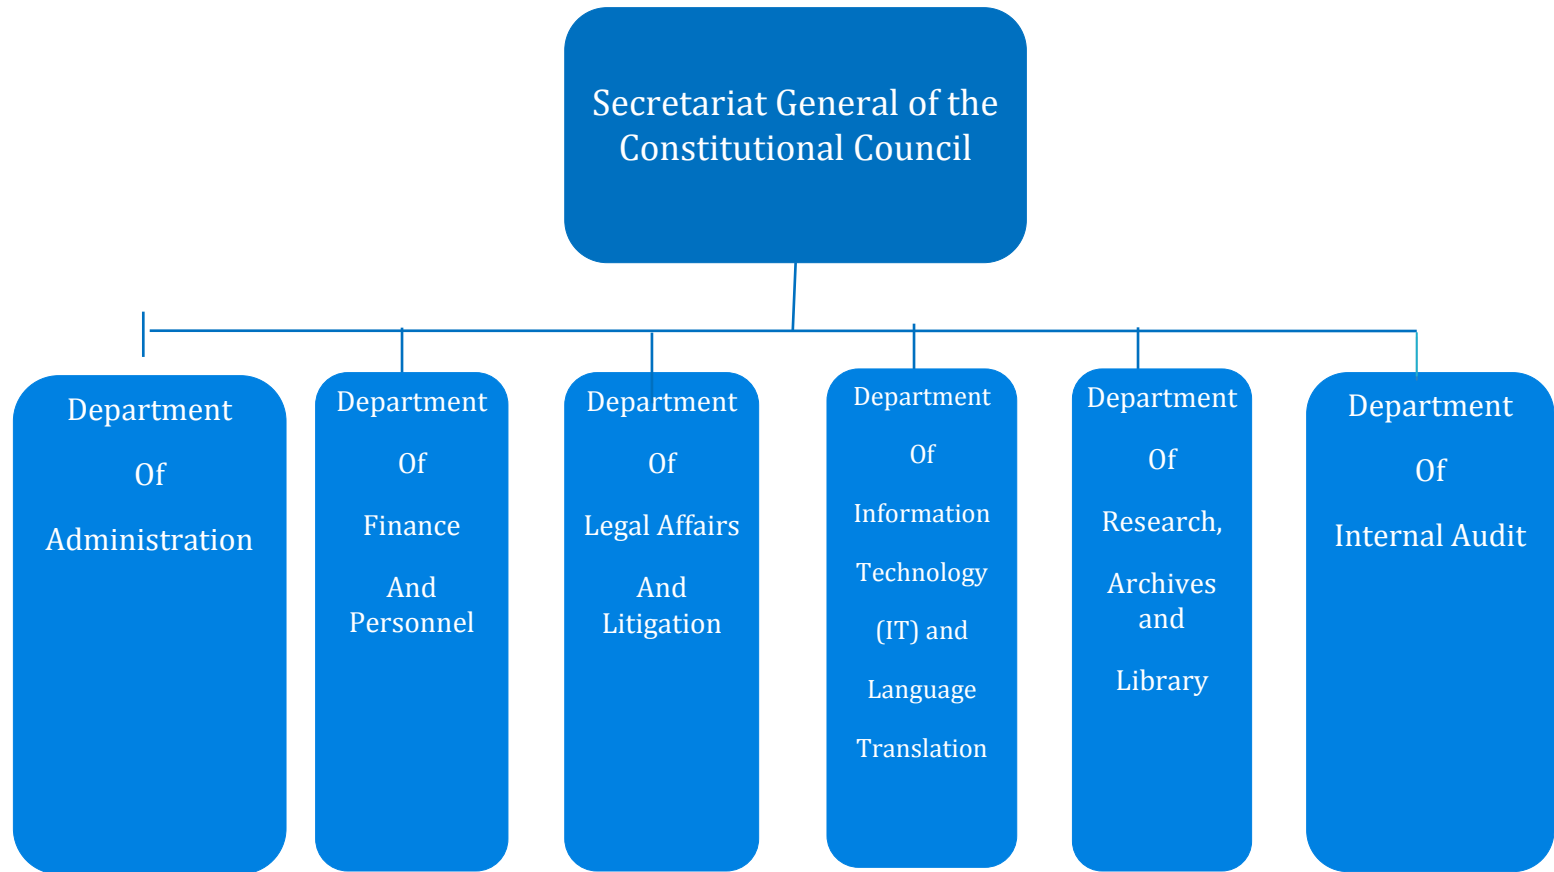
Secretariat General of the Constitutional Council

Department Of Administration

Department Of Finance And Personnel

Department Of Legal Affairs And Litigation

Department Of Information Technology (IT) and Language Translation

Department Of Research, Archives and Library

Department Of Internal Audit